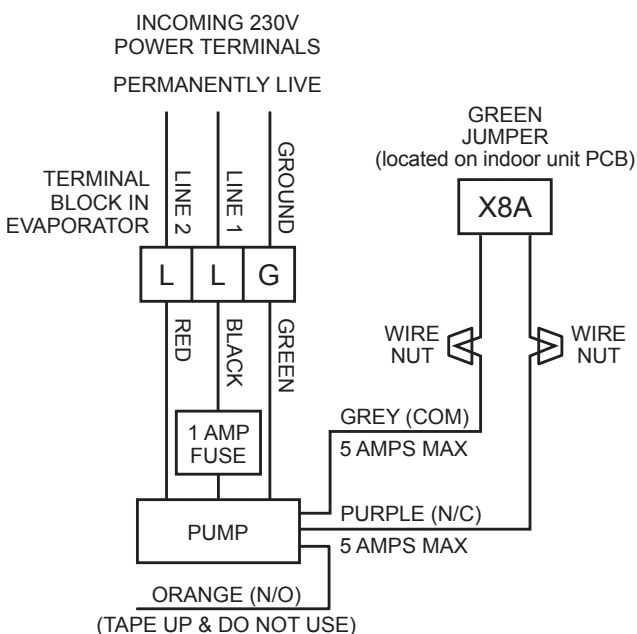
INCOMING 230V
POWER TERMINALS

PERMANENTLY LIVE

GREEN
JUMPER
(located on indoor unit PCB)

X8A

TERMINAL
BLOCK IN
EVAPORATOR

LINE 2

LINE 1

GROUND

L

L

G

RED

BLACK

GREEN

WIRE
NUT

WIRE
NUT

1 AMP
FUSE

GREY (COM)

5 AMPS MAX

PUMP

PURPLE (N/C)

5 AMPS MAX

ORANGE (N/O)

(TAPE UP & DO NOT USE)